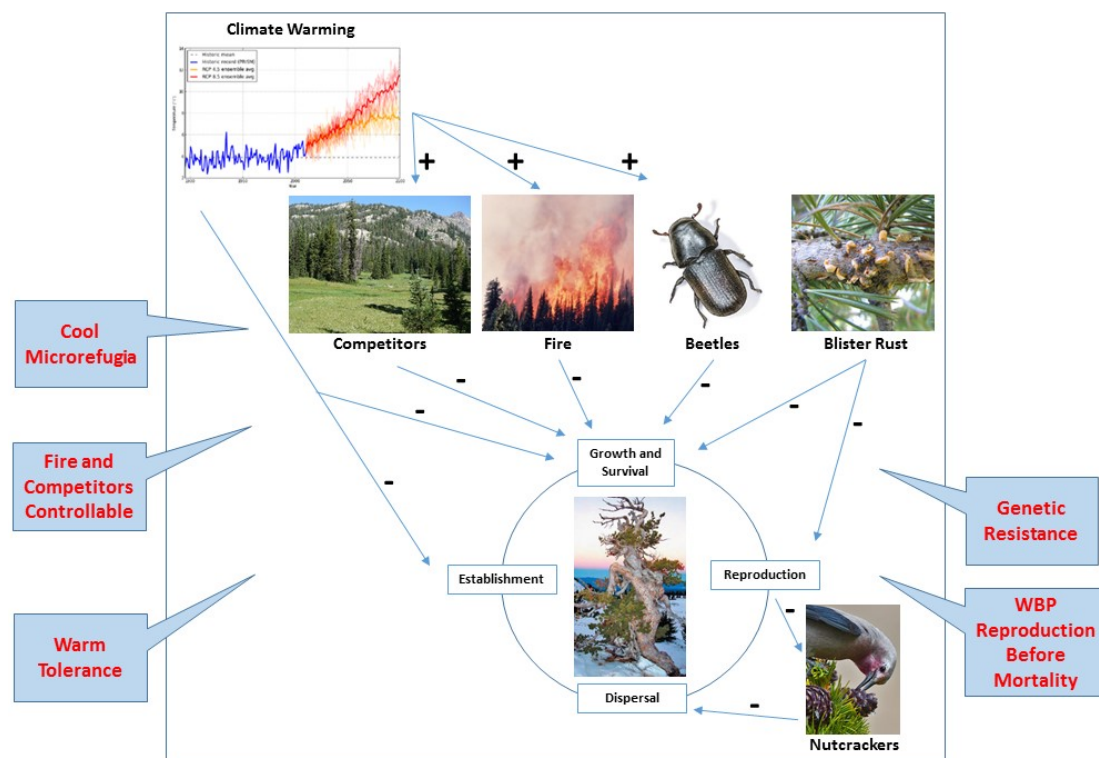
Climate Warming

Historic mean
Historic record (PRISM)
RCP 4.5 ensemble avg
RCP 8.5 ensemble avg

+ + +

Competitors
Fire
Beetles
Blister Rust

Cool Microrefugia

Fire and Competitors Controllable

Warm Tolerance

Genetic Resistance

WBP Reproduction Before Mortality

- - - - - - -

Growth and Survival

Establishment

Reproduction

Dispersal

Nutcrackers

- -